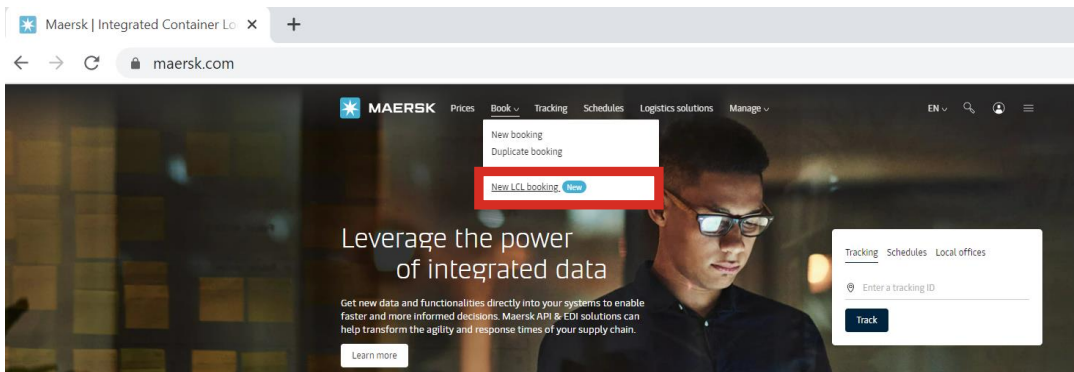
Maersk | Integrated Container Lo ×
+
maersk.com

MAERSK Prices Book Tracking Schedules Logistics solutions Manage
EN

New booking
Duplicate booking
New LCL booking New

Leverage the power of integrated data

Get new data and functionalities directly into your systems to enable faster and more informed decisions. Maersk API & EDI solutions can help transform the agility and response times of your supply chain.

Learn more

Tracking Schedules Local offices
Enter a tracking ID
Track